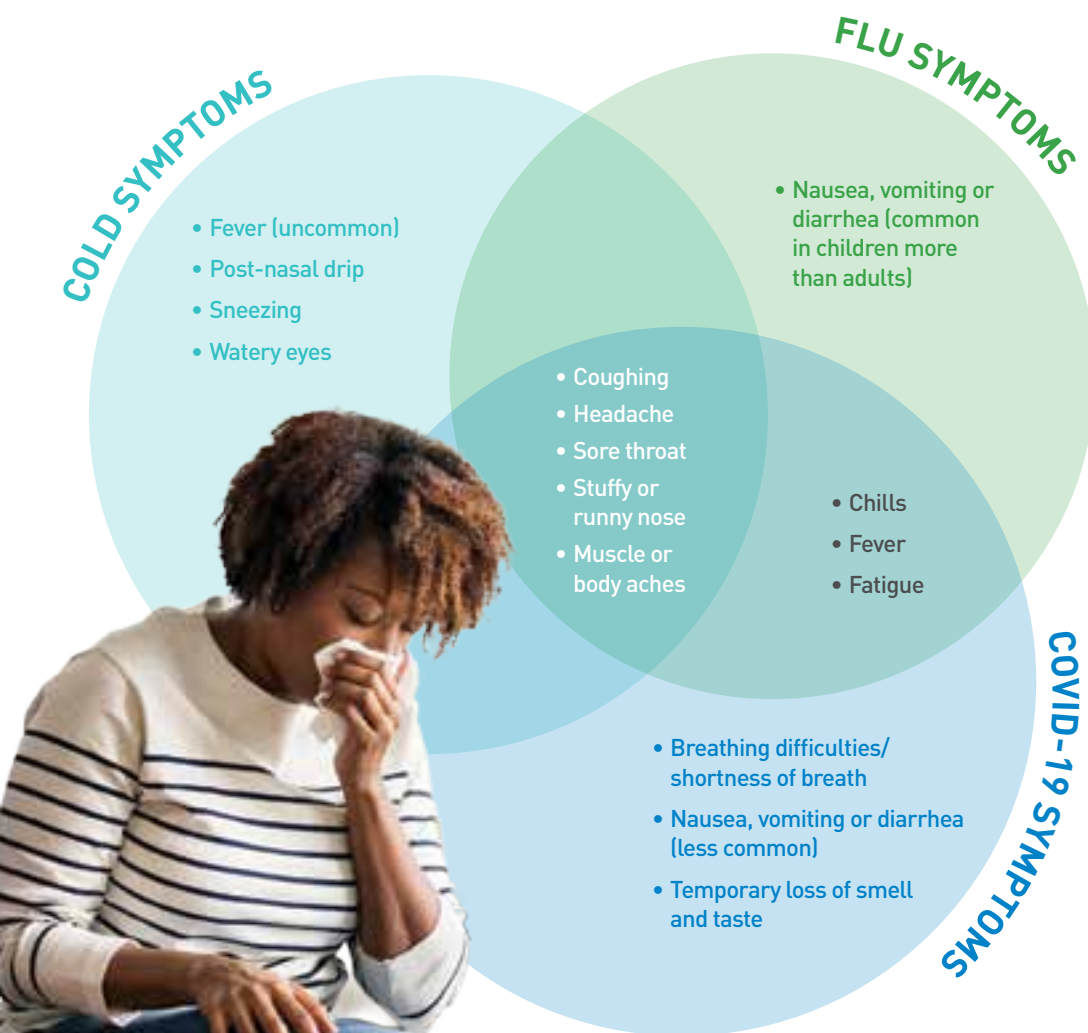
COLD SYMPTOMS

• Fever (uncommon)
• Post-nasal drip
• Sneezing
• Watery eyes

FLU SYMPTOMS

• Nausea, vomiting or diarrhea (common in children more than adults)

• Coughing
• Headache
• Sore throat
• Stuffy or runny nose
• Muscle or body aches

• Chills
• Fever
• Fatigue

COVID-19 SYMPTOMS

• Breathing difficulties/ shortness of breath
• Nausea, vomiting or diarrhea (less common)
• Temporary loss of smell and taste